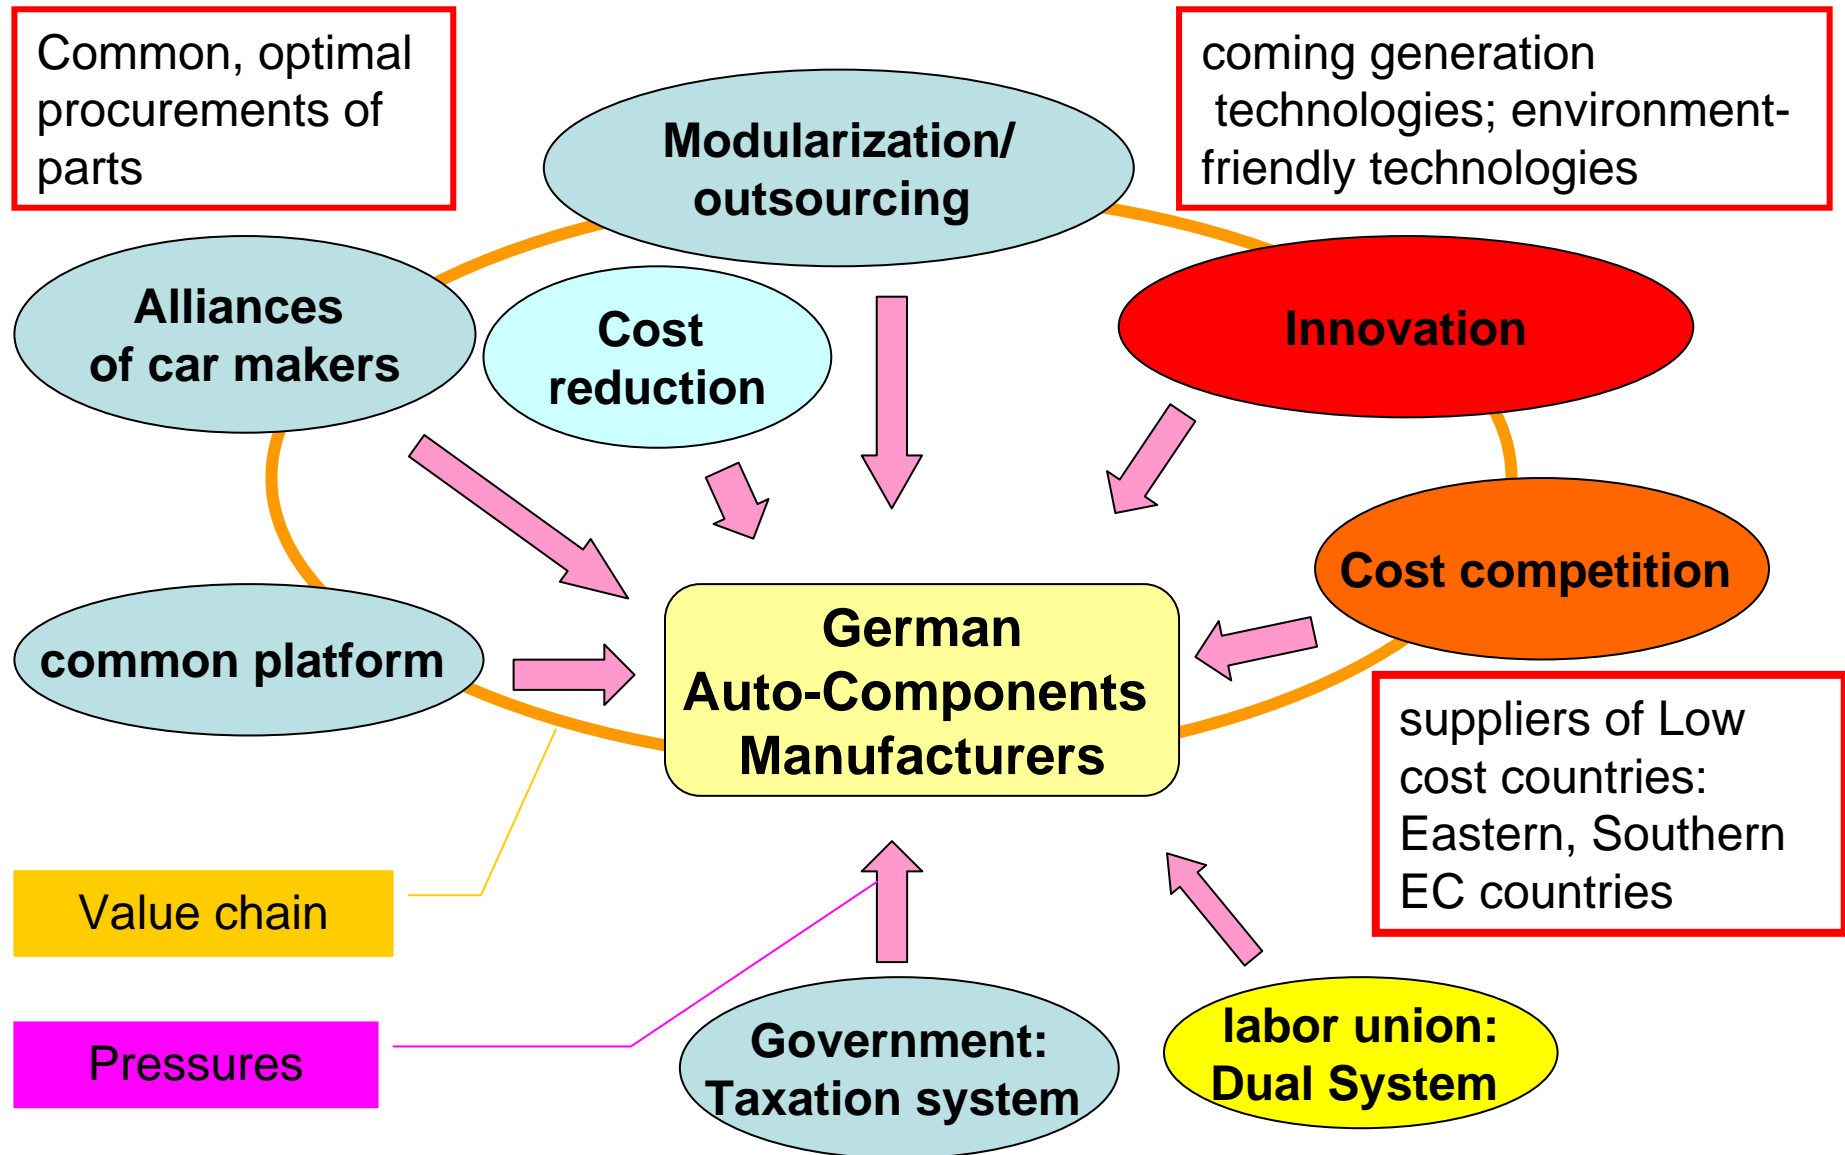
Common, optimal procurements of parts

Modularization/ outsourcing

coming generation technologies; environment-friendly technologies

Alliances of car makers

Cost reduction

Innovation

Cost competition

common platform

German Auto-Components Manufacturers

suppliers of Low cost countries: Eastern, Southern EC countries

Value chain

Pressures

Government: Taxation system

labor union: Dual System